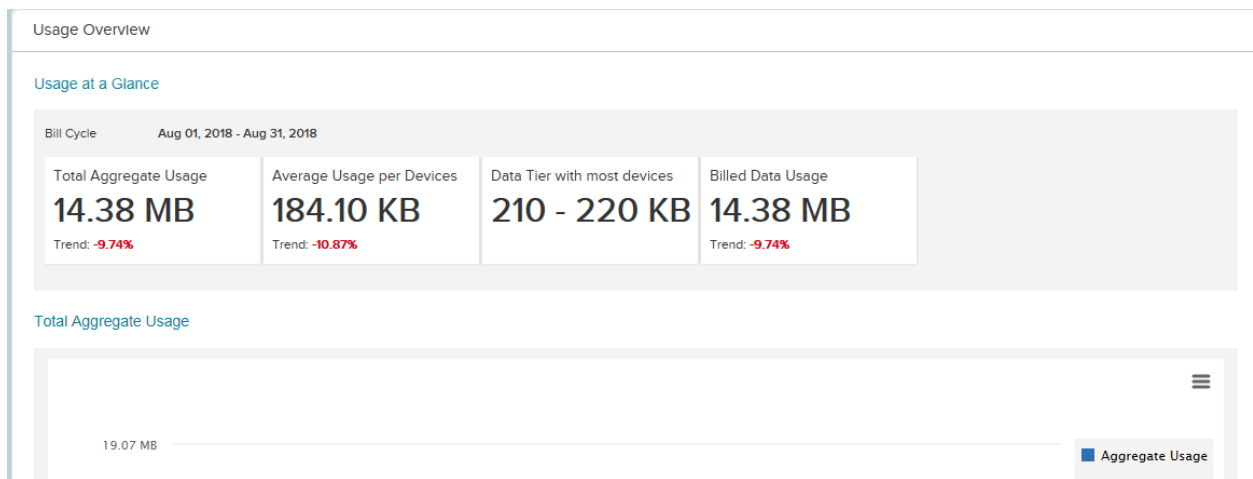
Usage Overview

Usage at a Glance

Bill Cycle Aug 01, 2018 - Aug 31, 2018

Total Aggregate Usage
14.38 MB
Trend: -9.74%

Average Usage per Devices
184.10 KB
Trend: -10.87%

Data Tier with most devices
210 - 220 KB

Billed Data Usage
14.38 MB
Trend: -9.74%

Total Aggregate Usage

19.07 MB

Aggregate Usage